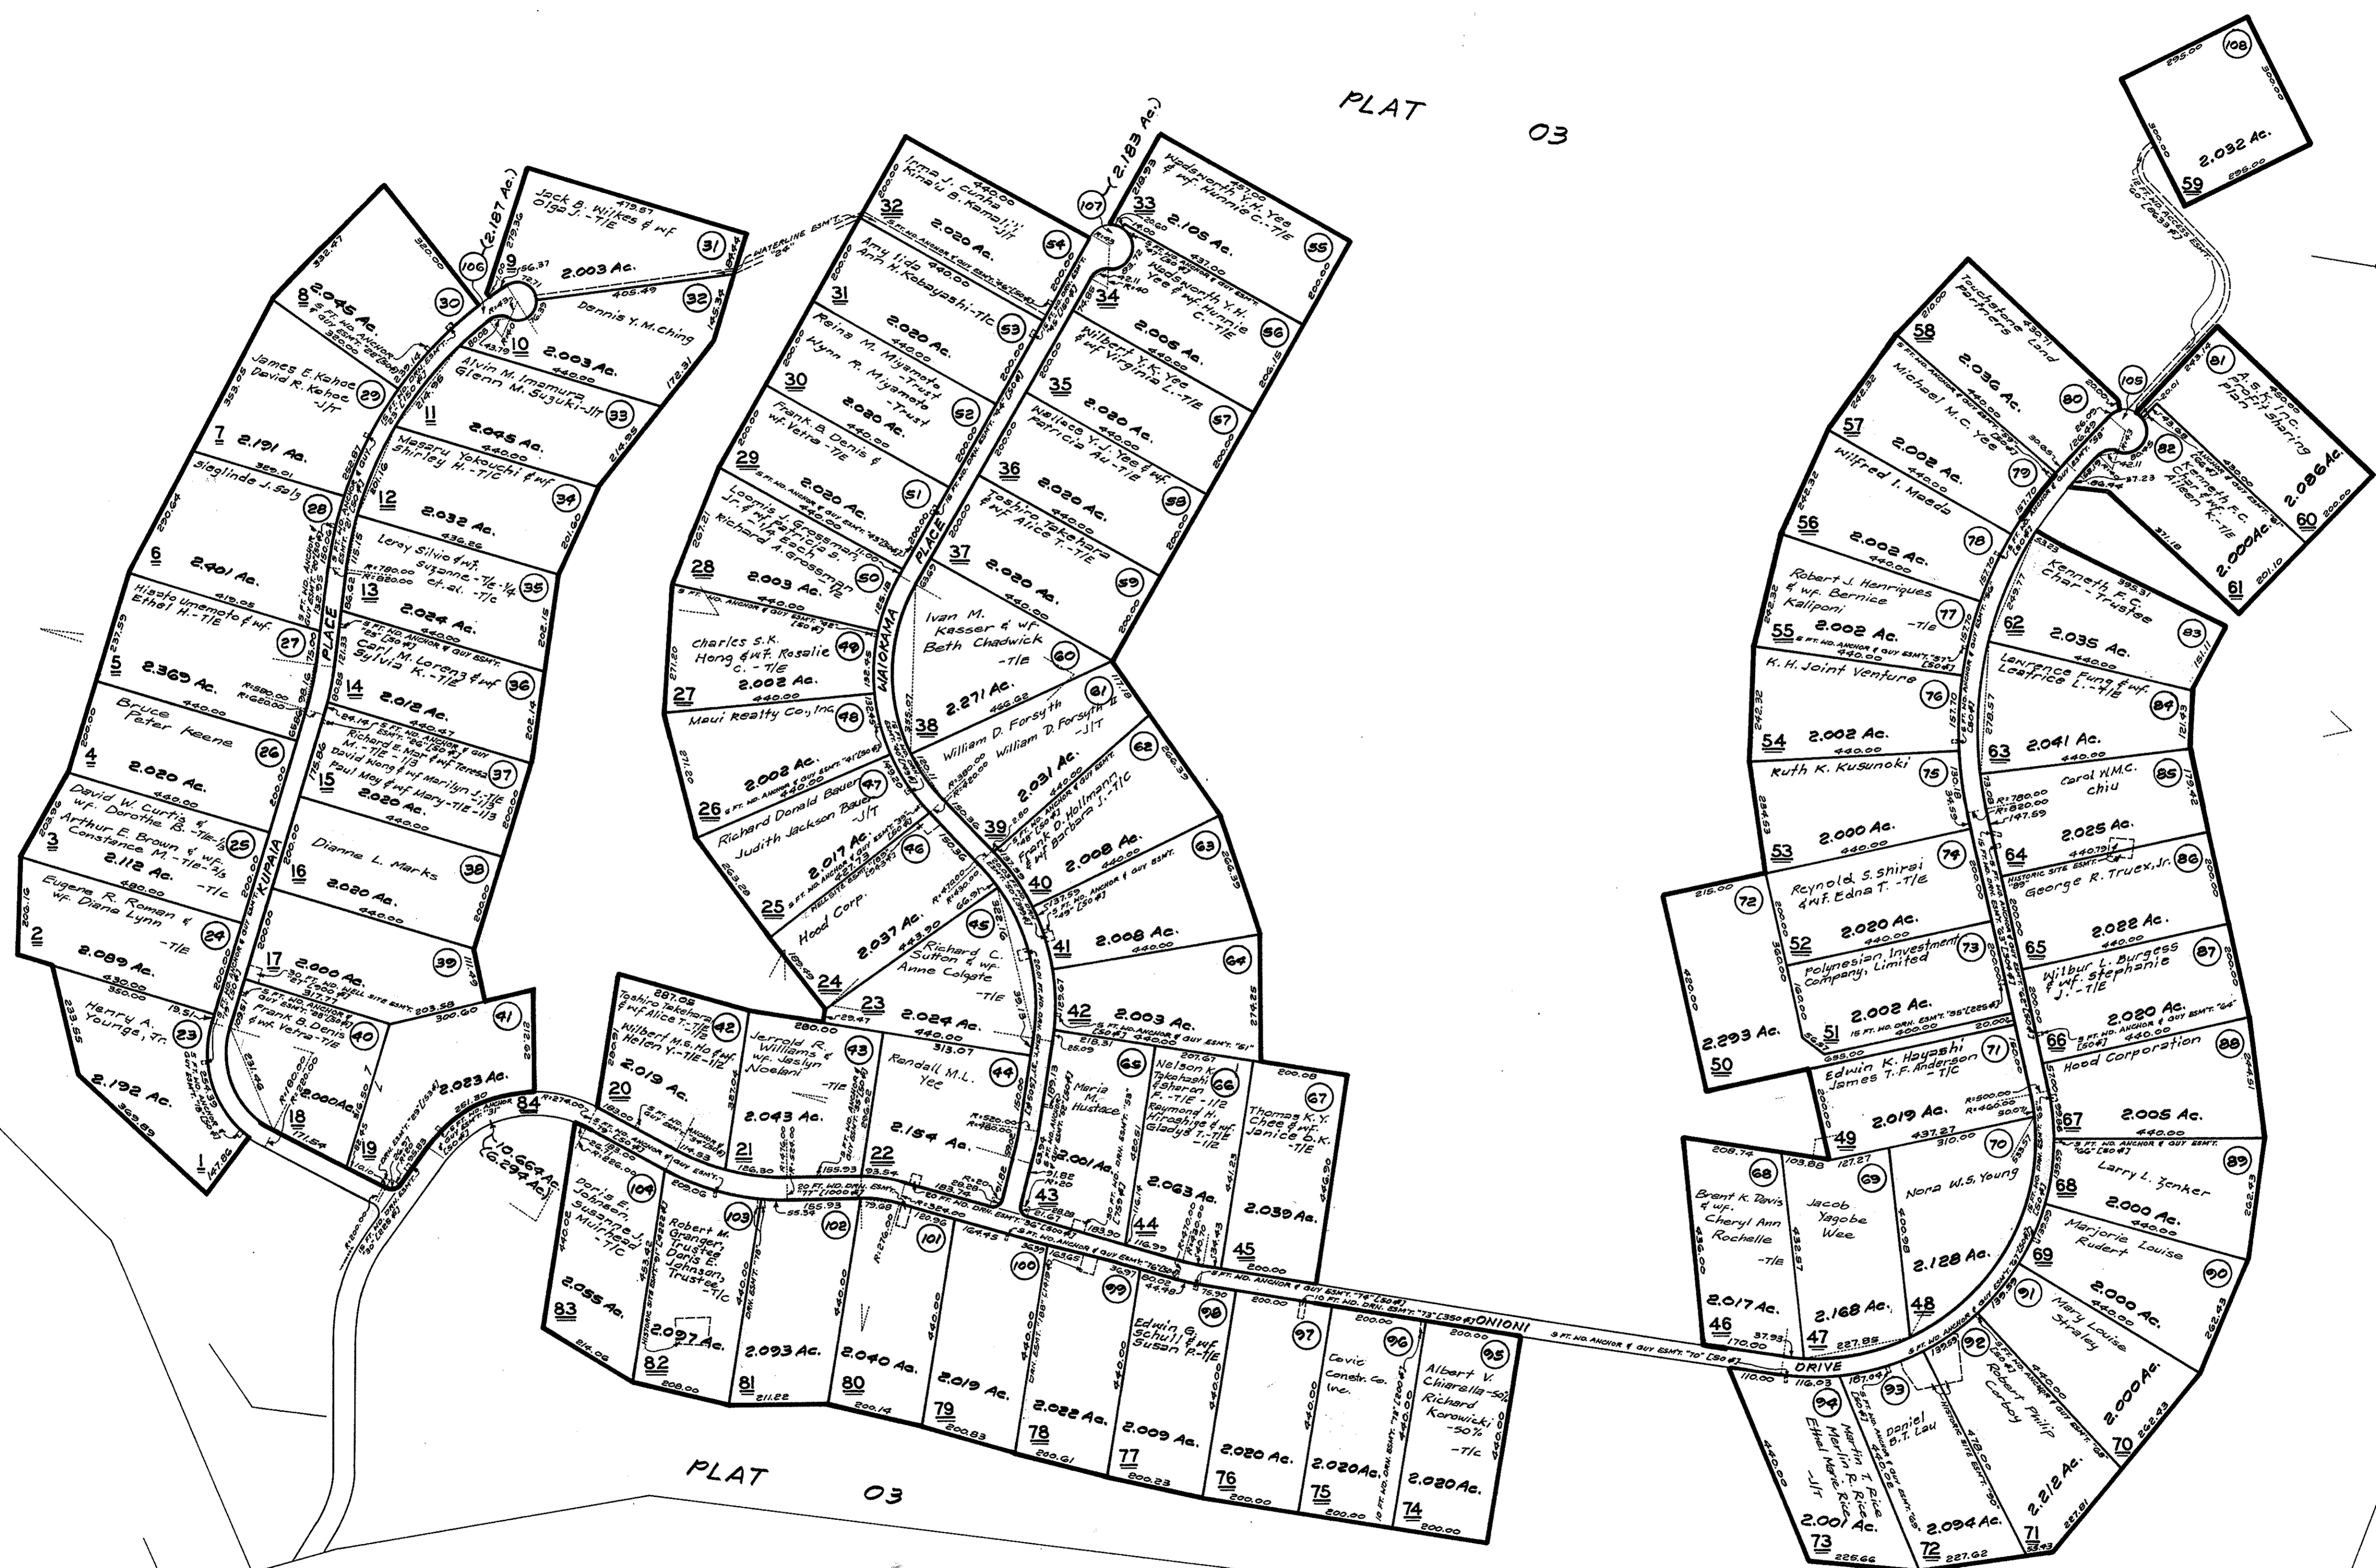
PLAT 03

(2.187 Ac.)
Jack B. Wilkes & wf. Olga J. -T/E
2.003 Ac.
Dennis Y. M. Ching
31
32
30
106
9
10
8 2.045 Ac.
James E. Kahoe David R. Kahoe -J/T
29
Alvin M. Imamura Glenn M. Suzuki -J/T
33
2.003 Ac.
11
7 2.191 Ac.
Masaru Yokouchi & wf. Shirley H. -T/C
2.045 Ac.
34
Sieglinde J. Salz
28
12
2.032 Ac.
6 2.401 Ac.
Leroy Silvia & wf. Suzanne -T/E-1/4 et. al. -T/C
13
35
2.024 Ac.
Hisato Umemoto & wf. Ethel H. -T/E
27
Carl M. Lorenz & wf. Sylvia K. -T/E
5 2.369 Ac.
14
2.012 Ac.
36
PLACE
KIPAIA
Bruce Peter Keene
26
4
2.020 Ac.
Richard E. Mau & wf. Teresa M. -T/E -1/3
David Wong & wf. Marilyn J. -T/E 1/3
Paul May & wf. Mary -T/E 1/3
15
37
2.020 Ac.
David W. Curtis & wf. Dorothe B. -T/E 1/3
Arthur E. Brown & wf. Constance M. -T/E 2/3
25
3
2.112 Ac.
-T/C
Dianne L. Marks
16
2.020 Ac.
38
Eugene R. Roman & wf. Diana Lynn -T/E
24
2
2.089 Ac.
17 2.000 Ac.
39
Henry A. Younge, Tr.
23
1
2.192 Ac.
Frank B. Denis & wf. Vetra -T/E
40
18
2.000 Ac.
19
2.023 Ac.
41
84
10.669 Ac.
(6.297 Ac.)

Irma J. Cunha Kinau B. Kamali'i -J/T
32
2.020 Ac.
54
Amy Iida Ann H. Kobayashi -T/C
31
53
Reina M. Miyamoto -Trust
Wynn R. Miyamoto -Trust
30
2.020 Ac.
52
Frank B. Denis & wf. Vetra -T/E
29
2.020 Ac.
51
Loomis J. Grossman Jr. & wf. Patricia S. -1/2
Richard A. Grossman -1/2
28
2.003 Ac.
50
Charles S.K. Hong & wf. Rosalie C. -T/E
49
27
2.002 Ac.
Maui Realty Co., Inc.
48
26
2.002 Ac.
Richard Donald Bauer Judith Jackson Bauer -J/T
47
25
2.017 Ac.
46
Hood Corp.
2.037 Ac.
45
24
Richard C. Sutton & wf. Anne Colgate -T/E
23
2.024 Ac.
WAIOKAMA PLACE
Ivan M. Kesser & wf. Beth Chadwick -T/E
60
38
2.271 Ac.
William D. Forsyth William D. Forsyth II -J/T
61
39
2.031 Ac.
62
Frank D. Hallmann & wf. Barbara J. -T/C
40
2.008 Ac.
63
41
2.008 Ac.
64
42
2.003 Ac.

(2.183 Ac.)
107
Wadsworth Y. H. Yee & wf. Hunnie C. -T/E
33
2.105 Ac.
55
Wadsworth Y. H. Yee & wf. Hunnie C. -T/E
34
2.006 Ac.
56
Wilbert Y. K. Yee & wf. Virginia L. -T/E
35
2.020 Ac.
57
Wallace Y. J. Yee & wf. Patricia Au -T/E
36
2.020 Ac.
58
Toshiro Takehara & wf. Alice T. -T/E
37
2.020 Ac.
59

Toshiro Takehara & wf. Alice T. -T/E
42
Wilbert M.S. Ho & wf. Helen Y. -T/E -1/2
20
2.019 Ac.
Jerrold R. Williams & wf. Jaslyn Noelani -T/E
43
21
2.043 Ac.
Randall M.L. Yee
44
22
2.154 Ac.
Maria M. Hustace
65
43
2.001 Ac.
Nelson K. Takahashi & Sharon F. -T/E -1/2
Raymond H. Hiroshige & wf. Gladys T. -T/E -1/2
66
44
2.063 Ac.
Thomas K.Y. Chee & wf. Janice B.K. -T/E
67
45
2.039 Ac.

Doris E. Johnson, Suzanne J. Muirhead -T/C
104
83
2.055 Ac.
Robert M. Granger, Trustee
Doris E. Johnson, Trustee -T/C
103
82
2.097 Ac.
81
2.093 Ac.
102
80
2.040 Ac.
101
79
2.019 Ac.
100
78
2.022 Ac.
99
Edwin G. Schull & wf. Susan P. -T/E
98
77
2.009 Ac.
97
76
2.020 Ac.
Covic Constr. Co. Inc.
96
75
2.020 Ac.
Albert V. Chiarella -50%
Richard Korowicki -50% -T/C
95
74
2.020 Ac.
ONIONI DRIVE
PLAT 03

108
2.032 Ac.
59
Touchstone Land Partners
58
2.036 Ac.
80
105
A.S.K. Inc. Profit Sharing Plan
81
Michael M.C. Yee
57
2.002 Ac.
79
Kenneth F.C. Char & wf. Aileen K. -T/E
82
2.086 Ac.
60
2.000 Ac.
61
Wilfred I. Maeda
56
2.002 Ac.
78
Robert J. Henriques & wf. Bernice Kaliponi -T/E
77
55
2.002 Ac.
Kenneth F.C. Char -Trustee
62
2.035 Ac.
83
K. H. Joint Venture
76
54
2.002 Ac.
Lawrence Fung & wf. Leatrice L. -T/E
84
63
2.041 Ac.
Ruth K. Kusunoki
75
53
2.000 Ac.
Carol W.M.C. Chiu
85
64
2.025 Ac.
72
Reynold S. Shirai & wf. Edna T. -T/E
74
52
2.020 Ac.
George R. Truex, Jr.
86
65
2.022 Ac.
Polynesian Investment Company, Limited
73
51
2.002 Ac.
Wilbur L. Burgess & wf. Stephanie J. -T/E
87
50
2.293 Ac.
66
2.020 Ac.
Edwin K. Hayashi James T.F. Anderson -T/C
71
Hood Corporation
88
49
2.019 Ac.
70
67
2.005 Ac.
Brent K. Davis & wf. Cheryl Ann Rochelle -T/E
68
46
2.017 Ac.
Jacob Yagobe Wee
69
47
2.168 Ac.
Nora W.S. Young
48
2.128 Ac.
Larry L. Zenker
89
68
2.000 Ac.
Marjorie Louise Rudert
69
2.000 Ac.
90
Mary Louise Straley
91
70
2.000 Ac.
Robert Philip Corboy
92
71
2.212 Ac.
Daniel B.T. Lau
93
72
2.094 Ac.
Martin T. Rice Marlin R. Rice Ethel Marie Rice -J/T
94
73
2.001 Ac.